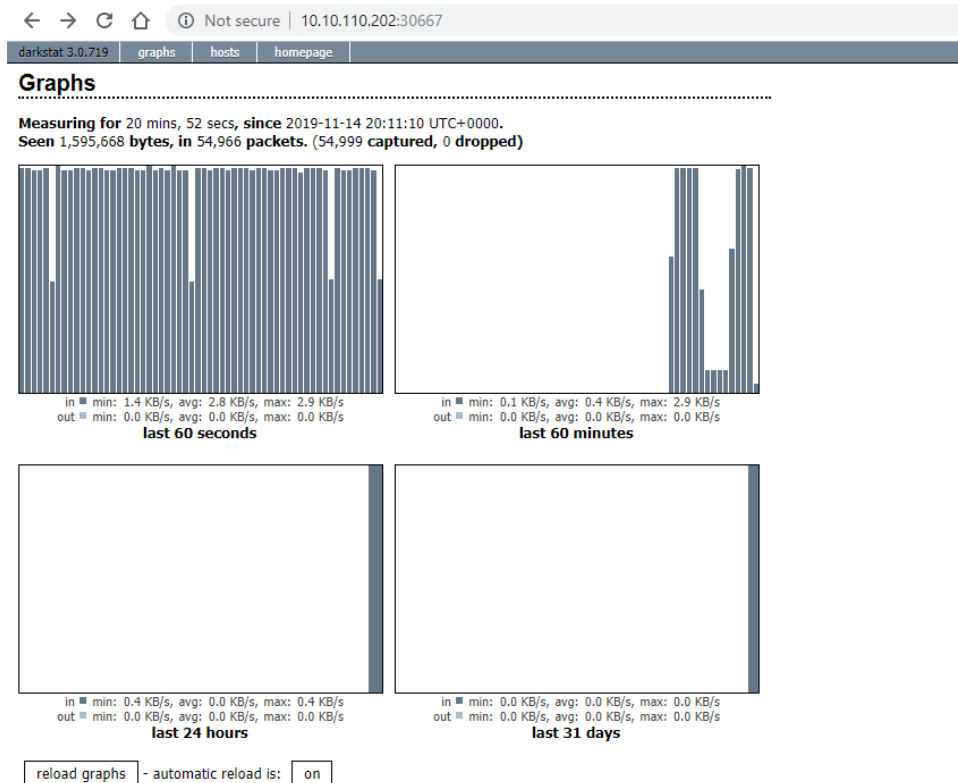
Not secure | 10.10.110.202:30667

darkstat 3.0.719 | graphs | hosts | homepage

Graphs

Measuring for 20 mins, 52 secs, since 2019-11-14 20:11:10 UTC+0000.
Seen 1,595,668 bytes, in 54,966 packets. (54,999 captured, 0 dropped)

in ■ min: 1.4 KB/s, avg: 2.8 KB/s, max: 2.9 KB/s
out ■ min: 0.0 KB/s, avg: 0.0 KB/s, max: 0.0 KB/s
last 60 seconds

in ■ min: 0.1 KB/s, avg: 0.4 KB/s, max: 2.9 KB/s
out ■ min: 0.0 KB/s, avg: 0.0 KB/s, max: 0.0 KB/s
last 60 minutes

in ■ min: 0.4 KB/s, avg: 0.0 KB/s, max: 0.4 KB/s
out ■ min: 0.0 KB/s, avg: 0.0 KB/s, max: 0.0 KB/s
last 24 hours

in ■ min: 0.0 KB/s, avg: 0.0 KB/s, max: 0.0 KB/s
out ■ min: 0.0 KB/s, avg: 0.0 KB/s, max: 0.0 KB/s
last 31 days

reload graphs - automatic reload is: on